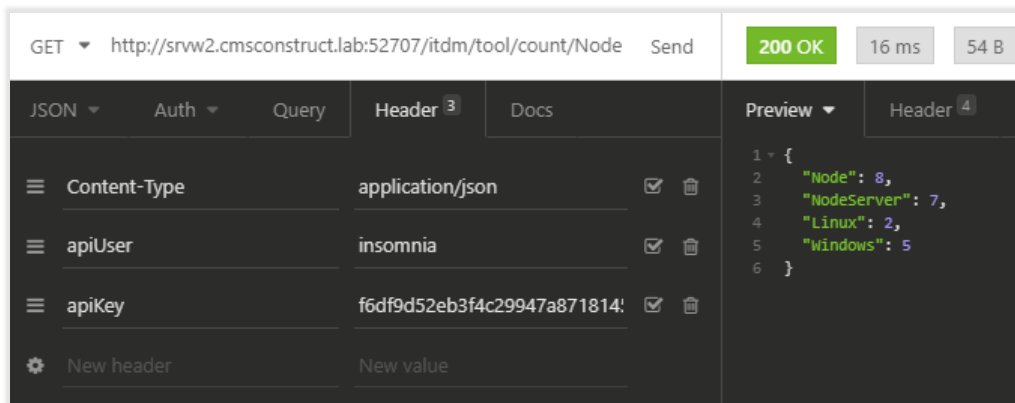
GET ▾ http://srvw2.cmsconstruct.lab:52707/itdm/tool/count/Node Send

200 OK 16 ms 54 B

JSON ▾ Auth ▾ Query Header 3 Docs

Preview ▾ Header 4

Content-Type application/json

apiUser insomnia

apiKey f6df9d52eb3f4c29947a8718145

New header New value

1 {
2 "Node": 8,
3 "NodeServer": 7,
4 "Linux": 2,
5 "Windows": 5
6 }